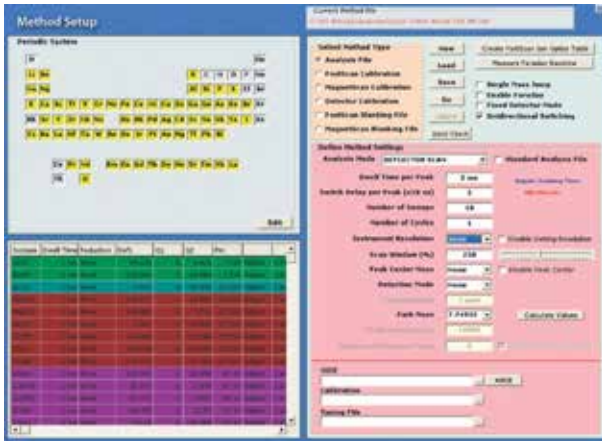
Method Setup

Current Method File

Periodic System

H He
Li Be B C N O F Ne
Na Mg Al Si P S Cl Ar
K Ca Sc Ti V Cr Mn Fe Co Ni Cu Zn Ga Ge As Se Br Kr
Rb Sr Y Zr Nb Mo Tc Ru Rh Pd Ag Cd In Sn Sb Te I Xe
Cs Ba La Hf Ta W Re Os Ir Pt Au Hg Tl Pb Bi
Ce Pr Nd Sm Eu Gd Tb Dy Ho Er Tm Yb Lu
Th U

Edit

| Isotope | Dwell Time | Reduction | Shift | | | |
|---|---|---|---|---|---|---|
| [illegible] | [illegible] | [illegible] | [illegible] | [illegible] | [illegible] | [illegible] |

Select Method Type
Analysis File
Positron Calibration
Magnetron Calibration
Detector Calibration
Positron Blanking File
Magnetron Blanking File

New
Load
Save
Go
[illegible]
Save Check

Create Positron Ion Table Table
Measure Parabar Baseline

Single Trace Ions
Enable Function
Fixed Detector Mode
Unidirectional Switching

Define Method Settings
Analysis Mode DETECTOR SCAN
Standard Analysis File
Dwell Time per Peak 2 ms
Switch Delay per Peak (x10 us) 3
Number of Sweeps 10
Number of Cycles 1
Instrument Resolution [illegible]
Enable Locking Resolution
Scan Window (%) 250
Peak Center Mode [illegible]
Enable Peak Center
Detection Mode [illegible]
Path Mass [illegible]
Calculate Values

ADD
Calibration
Tuning File